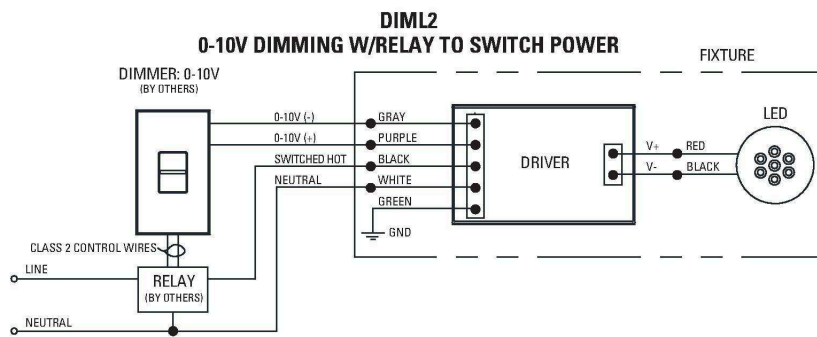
DIML2
0-10V DIMMING W/RELAY TO SWITCH POWER

FIXTURE

DIMMER: 0-10V
(BY OTHERS)

0-10V (-)
0-10V (+)
SWITCHED HOT
NEUTRAL

GRAY
PURPLE
BLACK
WHITE
GREEN

GND

DRIVER

V+
V-

RED
BLACK

LED

CLASS 2 CONTROL WIRES

LINE

RELAY
(BY OTHERS)

NEUTRAL